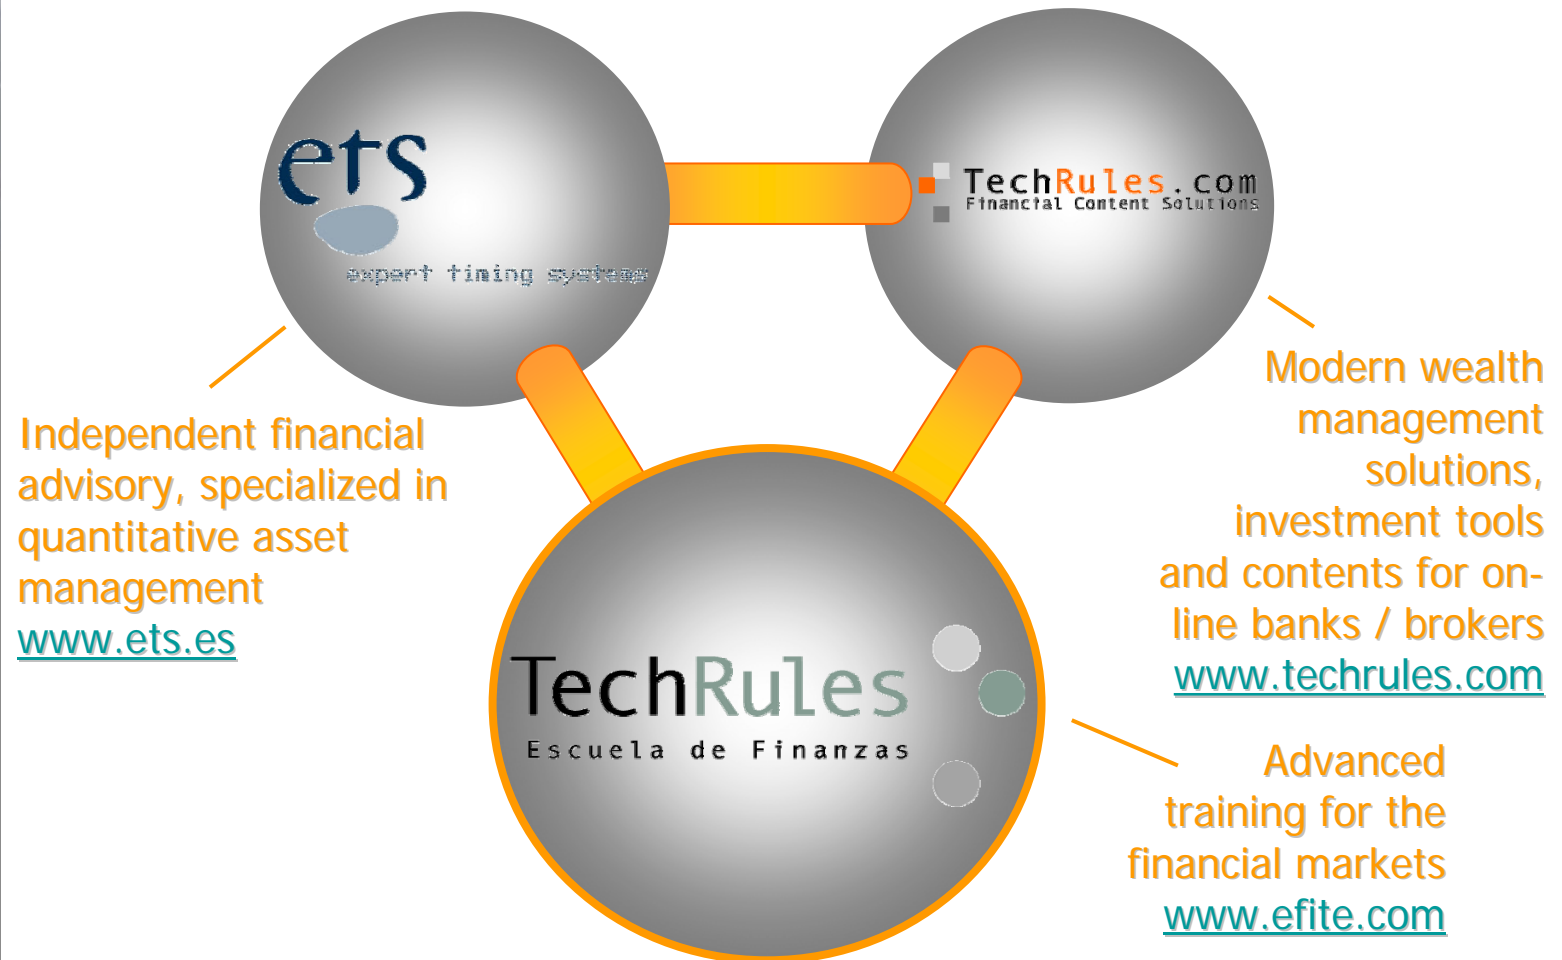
ets
expert timing systems

TechRules.com
Financial Content Solutions

Independent financial advisory, specialized in quantitative asset management
www.ets.es

Modern wealth management solutions, investment tools and contents for online banks / brokers
www.techrules.com

TechRules
Escuela de Finanzas

Advanced training for the financial markets
www.efite.com